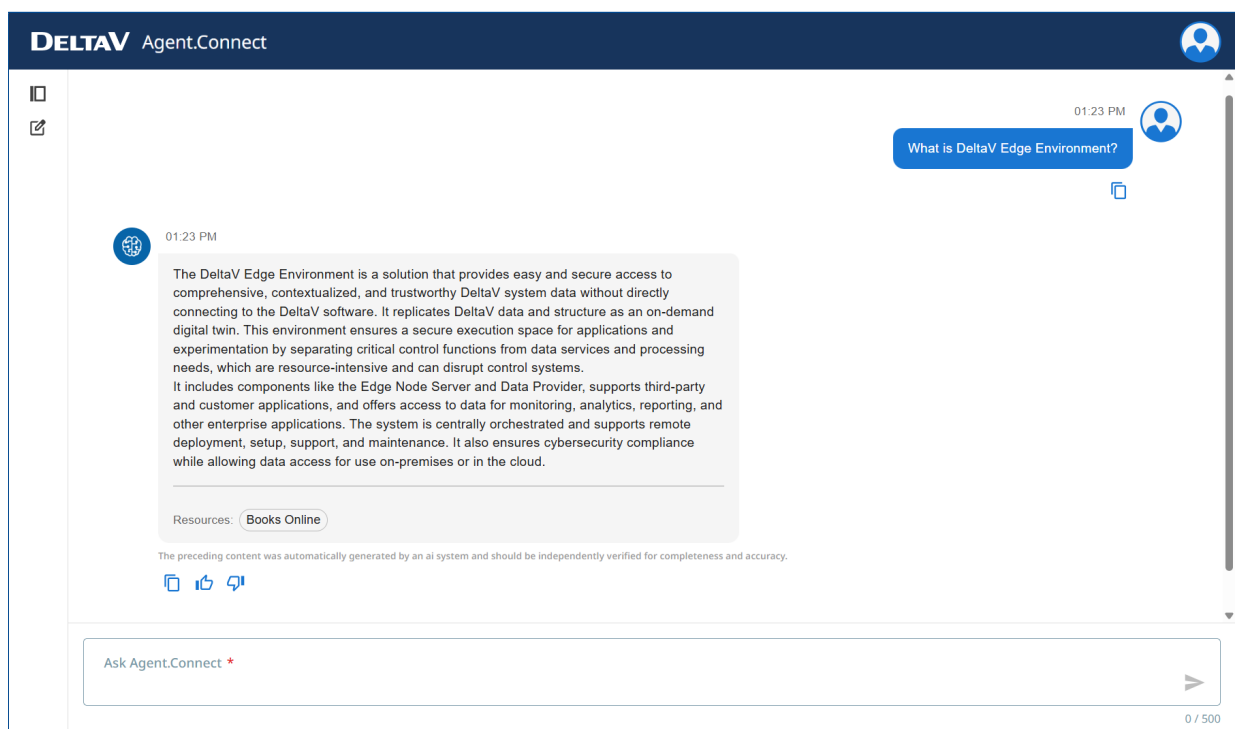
DELTAV Agent.Connect

01:23 PM

What is DeltaV Edge Environment?

01:23 PM

The DeltaV Edge Environment is a solution that provides easy and secure access to comprehensive, contextualized, and trustworthy DeltaV system data without directly connecting to the DeltaV software. It replicates DeltaV data and structure as an on-demand digital twin. This environment ensures a secure execution space for applications and experimentation by separating critical control functions from data services and processing needs, which are resource-intensive and can disrupt control systems.
It includes components like the Edge Node Server and Data Provider, supports third-party and customer applications, and offers access to data for monitoring, analytics, reporting, and other enterprise applications. The system is centrally orchestrated and supports remote deployment, setup, support, and maintenance. It also ensures cybersecurity compliance while allowing data access for use on-premises or in the cloud.

Resources: Books Online

The preceding content was automatically generated by an ai system and should be independently verified for completeness and accuracy.

Ask Agent.Connect *

0 / 500